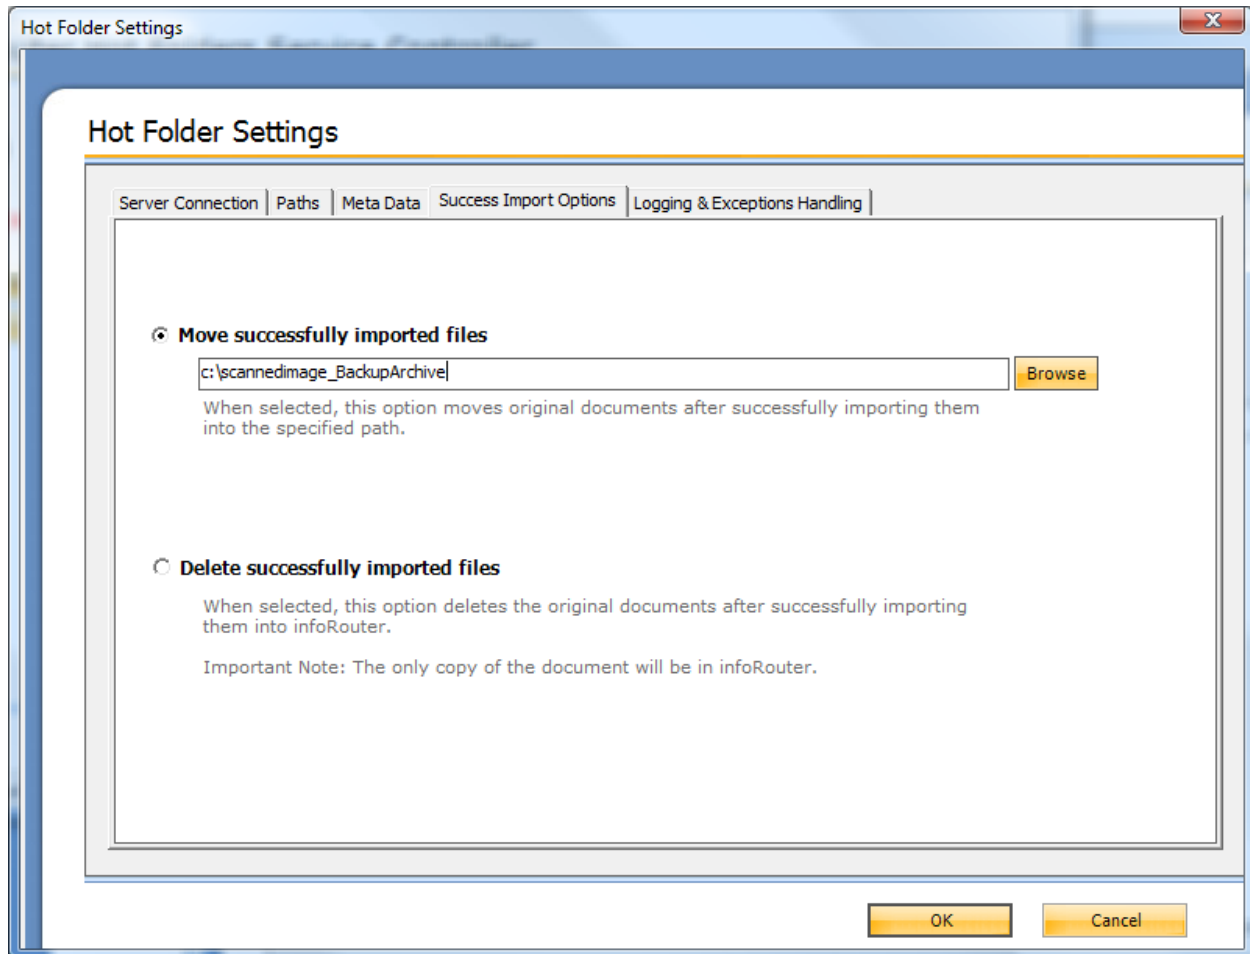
Hot Folder Settings

Hot Folder Settings

Server Connection | Paths | Meta Data | Success Import Options | Logging & Exceptions Handling

Move successfully imported files

c:\scannedimage_BackupArchive

Browse

When selected, this option moves original documents after successfully importing them into the specified path.

Delete successfully imported files

When selected, this option deletes the original documents after successfully importing them into infoRouter.

Important Note: The only copy of the document will be in infoRouter.

OK

Cancel